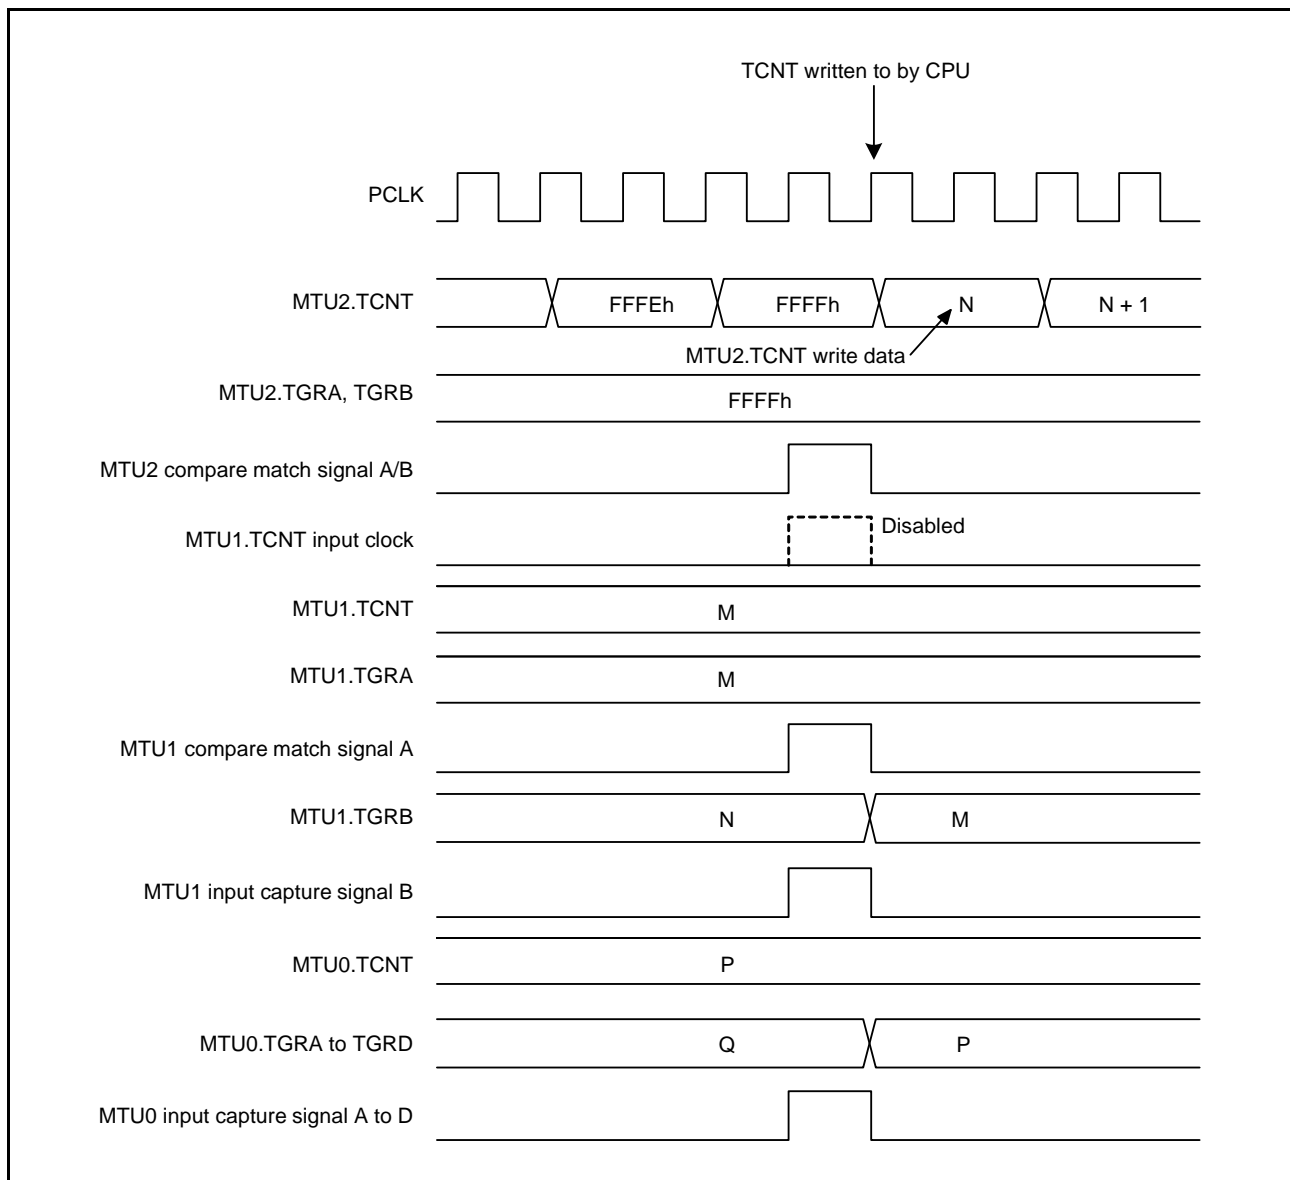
TCNT written to by CPU

PCLK

MTU2.TCNT
FFFEh
FFFFh
N
N + 1
MTU2.TCNT write data

MTU2.TGRA, TGRB
FFFFh

MTU2 compare match signal A/B

MTU1.TCNT input clock
Disabled

MTU1.TCNT
M

MTU1.TGRA
M

MTU1 compare match signal A

MTU1.TGRB
N
M

MTU1 input capture signal B

MTU0.TCNT
P

MTU0.TGRA to TGRD
Q
P

MTU0 input capture signal A to D